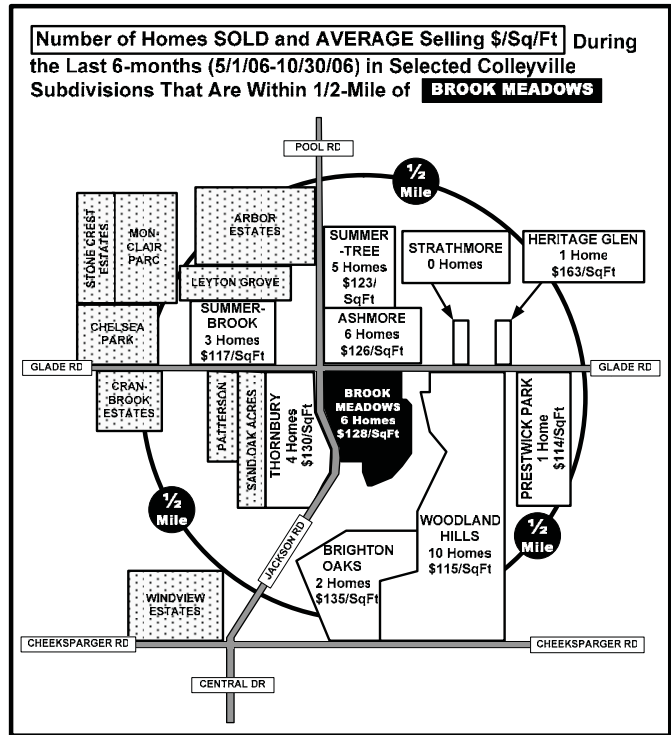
Number of Homes SOLD and AVERAGE Selling \$/Sq/Ft During the Last 6-months (5/1/06-10/30/06) in Selected Colleyville Subdivisions That Are Within 1/2-Mile of BROOK MEADOWS

POOL RD

½ Mile

STONE CREST ESTATES

MON-CLAIR PARC

ARBOR ESTATES

LEYTON GROVE

SUMMER-TREE 5 Homes \$123/ SqFt

STRATHMORE 0 Homes

HERITAGE GLEN 1 Home \$163/SqFt

CHELSEA PARK

SUMMER-BROOK 3 Homes \$117/SqFt

ASHMORE 6 Homes \$126/SqFt

GLADE RD

GLADE RD

CRAN-BROOK ESTATES

PATTERSON

SAND OAK ACRES

THORNBURY 4 Homes \$130/SqFt

BROOK MEADOWS 6 Homes \$128/SqFt

PRESTWICK PARK 1 Home \$114/SqFt

½ Mile

WOODLAND HILLS 10 Homes \$115/SqFt

½ Mile

JACKSON RD

BRIGHTON OAKS 2 Homes \$135/SqFt

WINDVIEW ESTATES

CHEEKSPARGER RD

CHEEKSPARGER RD

CENTRAL DR